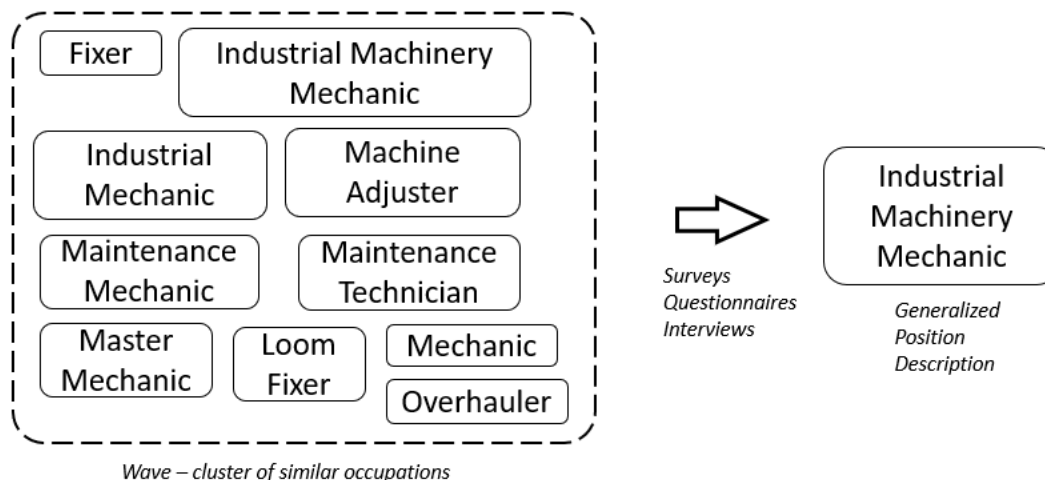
Fixer

Industrial Machinery Mechanic

Industrial Mechanic

Machine Adjuster

Maintenance Mechanic

Maintenance Technician

Master Mechanic

Loom Fixer

Mechanic

Overhauler

Wave – cluster of similar occupations

Surveys
Questionnaires
Interviews

Industrial Machinery Mechanic

Generalized Position Description